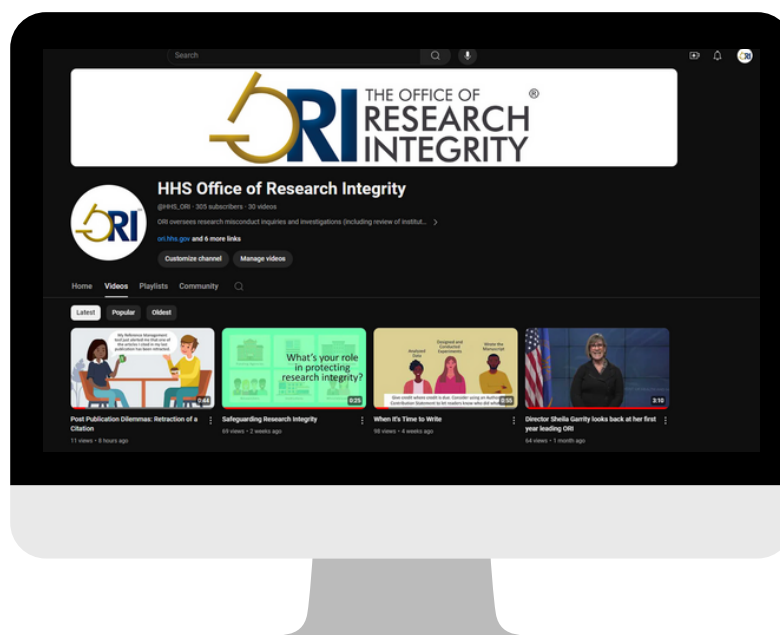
Search

ORI THE OFFICE OF RESEARCH INTEGRITY ®

ORI

HHS Office of Research Integrity

@HHS_ORI · 305 subscribers · 30 videos

ORI oversees research misconduct inquiries and investigations (including review of institut... >

ori.hhs.gov and 6 more links

Customize channel Manage videos

Home Videos Playlists Community

Latest Popular Oldest

My Reference Management tool just alerted me that one of the articles I cited in my last publication has been retracted

0:44

Post Publication Dilemmas: Retraction of a Citation

11 views · 8 hours ago

What's your role in protecting research integrity?

0:25

Safeguarding Research Integrity

69 views · 2 weeks ago

Analyzed Data Designed and Conducted Experiments Wrote the Manuscript

Give credit where credit is due. Consider using an Author Contribution Statement to let readers know who did what

0:55

When It's Time to Write

98 views · 4 weeks ago

3:10

Director Sheila Garrity looks back at her first year leading ORI

64 views · 1 month ago